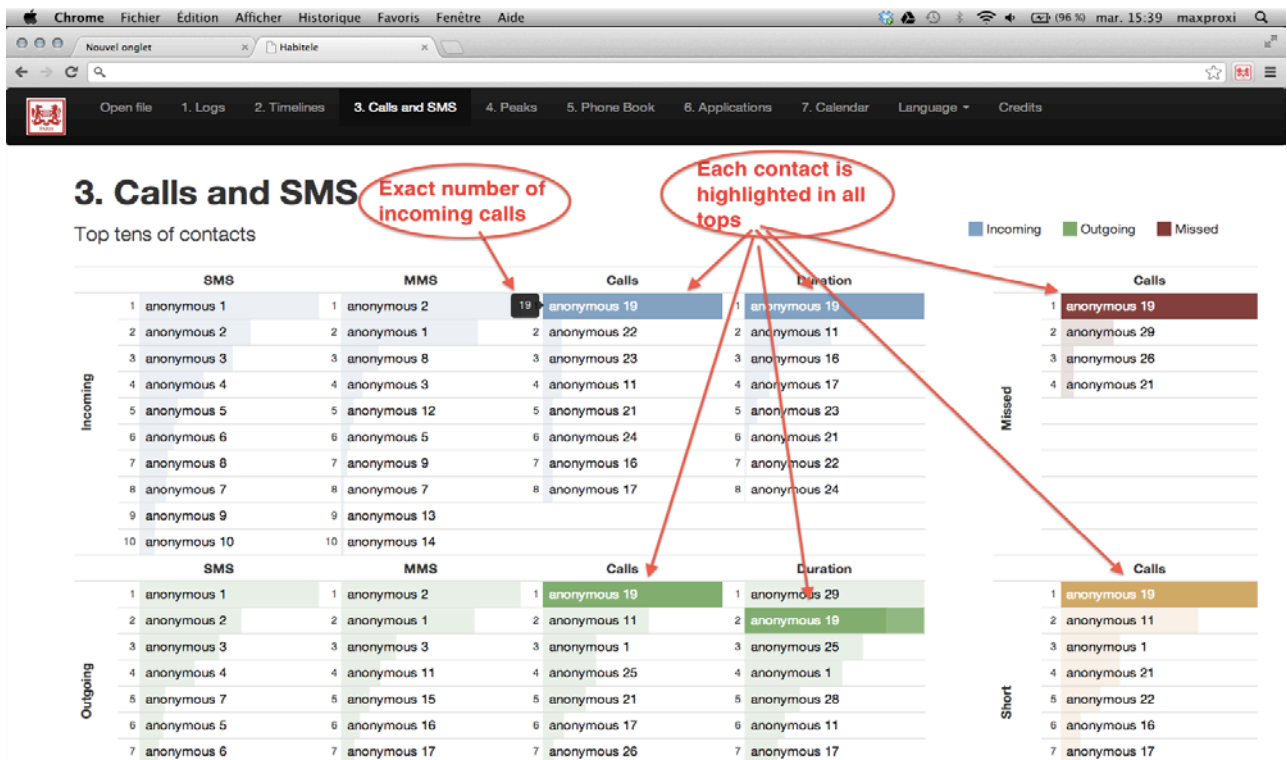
Chrome Fichier Édition Afficher Historique Favoris Fenêtre Aide (96 %) mar. 15:39 maxproxi

Nouvel onglet × Habitele ×

Open file 1. Logs 2. Timelines 3. Calls and SMS 4. Peaks 5. Phone Book 6. Applications 7. Calendar Language Credits

3. Calls and SMS

Exact number of incoming calls

Each contact is highlighted in all tops

Top tens of contacts

Incoming Outgoing Missed

Incoming

| | SMS | | MMS | | Calls | | Duration |
|---|---|---|---|---|---|---|---|
| 1 | anonymous 1 | 1 | anonymous 2 | 19 | anonymous 19 | 1 | anonymous 19 |
| 2 | anonymous 2 | 2 | anonymous 1 | 2 | anonymous 22 | 2 | anonymous 11 |
| 3 | anonymous 3 | 3 | anonymous 8 | 3 | anonymous 23 | 3 | anonymous 16 |
| 4 | anonymous 4 | 4 | anonymous 3 | 4 | anonymous 11 | 4 | anonymous 17 |
| 5 | anonymous 5 | 5 | anonymous 12 | 5 | anonymous 21 | 5 | anonymous 23 |
| 6 | anonymous 6 | 6 | anonymous 5 | 6 | anonymous 24 | 6 | anonymous 21 |
| 7 | anonymous 8 | 7 | anonymous 9 | 7 | anonymous 16 | 7 | anonymous 22 |
| 8 | anonymous 7 | 8 | anonymous 7 | 8 | anonymous 17 | 8 | anonymous 24 |
| 9 | anonymous 9 | 9 | anonymous 13 | | | | |
| 10 | anonymous 10 | 10 | anonymous 14 | | | | |

Missed

| | Calls |
|---|---|
| 1 | anonymous 19 |
| 2 | anonymous 29 |
| 3 | anonymous 26 |
| 4 | anonymous 21 |

Outgoing

| | SMS | | MMS | | Calls | | Duration |
|---|---|---|---|---|---|---|---|
| 1 | anonymous 1 | 1 | anonymous 2 | 1 | anonymous 19 | 1 | anonymous 29 |
| 2 | anonymous 2 | 2 | anonymous 1 | 2 | anonymous 11 | 2 | anonymous 19 |
| 3 | anonymous 3 | 3 | anonymous 3 | 3 | anonymous 1 | 3 | anonymous 25 |
| 4 | anonymous 4 | 4 | anonymous 11 | 4 | anonymous 25 | 4 | anonymous 1 |
| 5 | anonymous 7 | 5 | anonymous 15 | 5 | anonymous 21 | 5 | anonymous 28 |
| 6 | anonymous 5 | 6 | anonymous 16 | 6 | anonymous 17 | 6 | anonymous 11 |
| 7 | anonymous 6 | 7 | anonymous 17 | 7 | anonymous 26 | 7 | anonymous 17 |

Short

| | Calls |
|---|---|
| 1 | anonymous 19 |
| 2 | anonymous 11 |
| 3 | anonymous 1 |
| 4 | anonymous 21 |
| 5 | anonymous 22 |
| 6 | anonymous 16 |
| 7 | anonymous 17 |